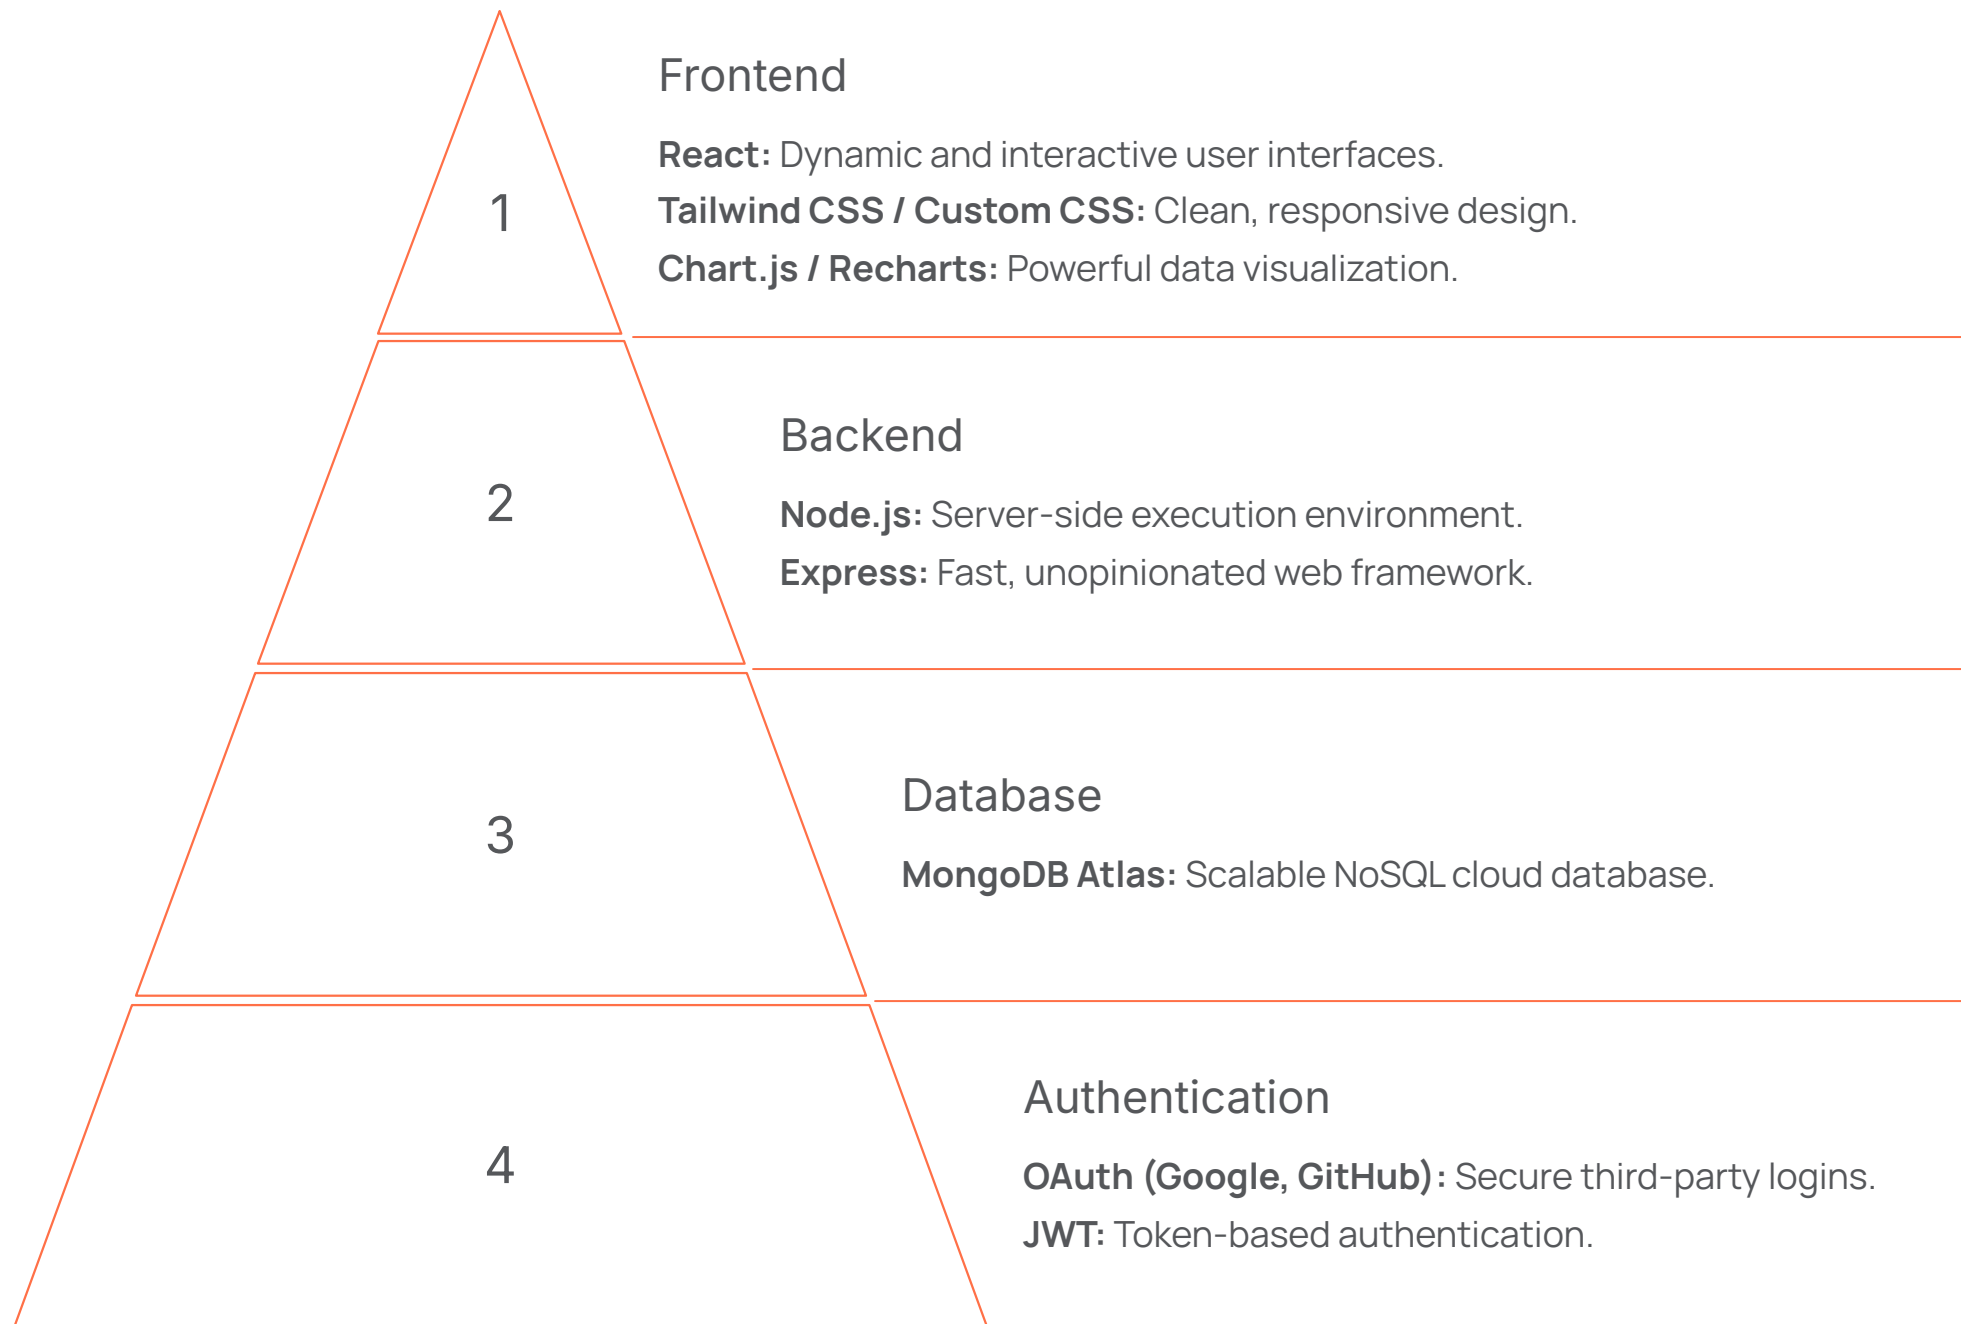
1

Frontend

React: Dynamic and interactive user interfaces.

Tailwind CSS / Custom CSS: Clean, responsive design.

Chart.js / Recharts: Powerful data visualization.

2

Backend

Node.js: Server-side execution environment.

Express: Fast, unopinionated web framework.

3

Database

MongoDB Atlas: Scalable NoSQL cloud database.

4

Authentication

OAuth (Google, GitHub): Secure third-party logins.

JWT: Token-based authentication.